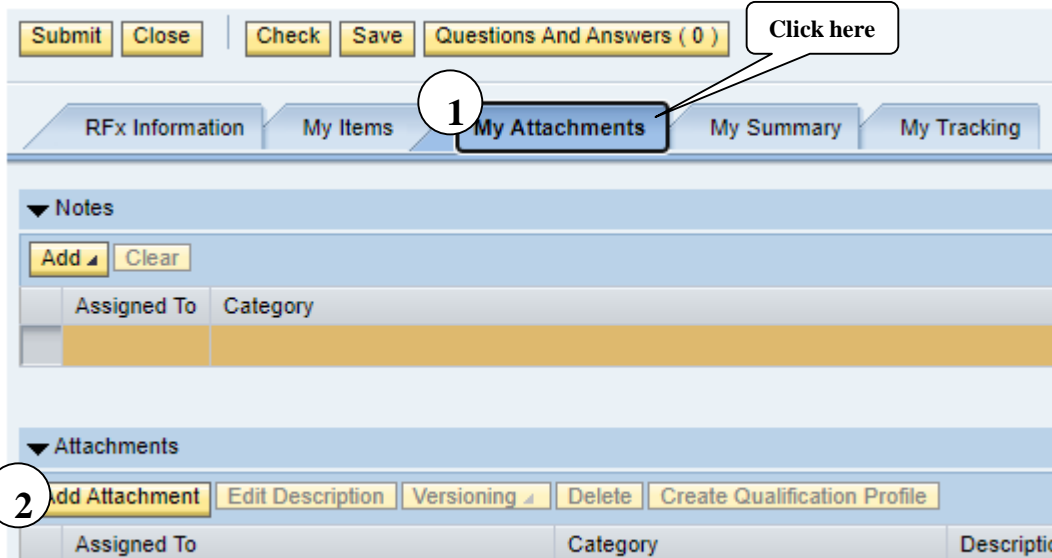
Submit Close Check Save Questions And Answers ( 0 )

Click here

1

RFx Information My Items My Attachments My Summary My Tracking

Notes

Add Clear

| | Assigned To | Category |
|---|---|---|
| | | |

Attachments

2

Add Attachment Edit Description Versioning Delete Create Qualification Profile

| | Assigned To | Category | Descriptio |
|---|---|---|---|